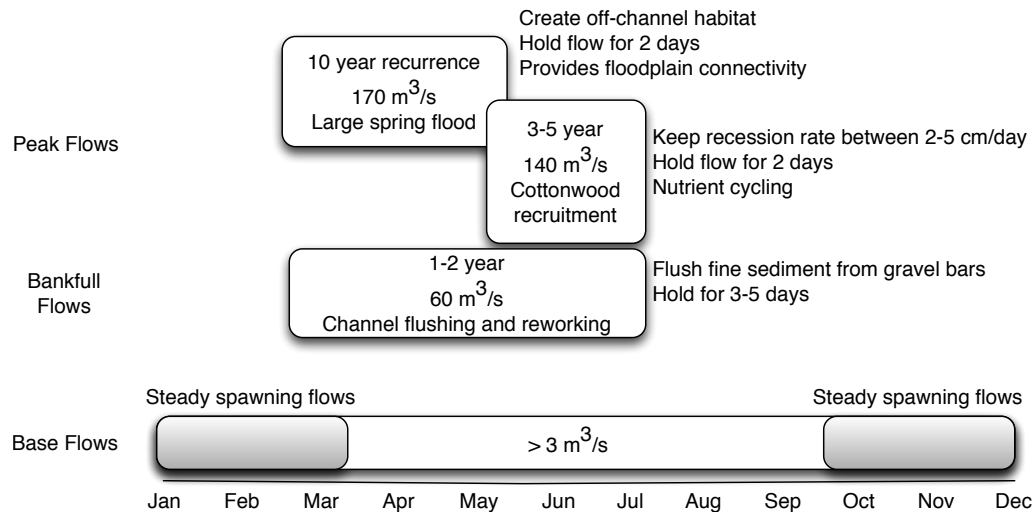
Create off-channel habitat
Hold flow for 2 days
Provides floodplain connectivity

10 year recurrence
170 $m^3/s$
Large spring flood

Peak Flows

3-5 year
140 $m^3/s$
Cottonwood recruitment

Keep recession rate between 2-5 cm/day
Hold flow for 2 days
Nutrient cycling

Bankfull Flows

1-2 year
60 $m^3/s$
Channel flushing and reworking

Flush fine sediment from gravel bars
Hold for 3-5 days

Steady spawning flows

Steady spawning flows

Base Flows

> 3 $m^3/s$

Jan Feb Mar Apr May Jun Jul Aug Sep Oct Nov Dec